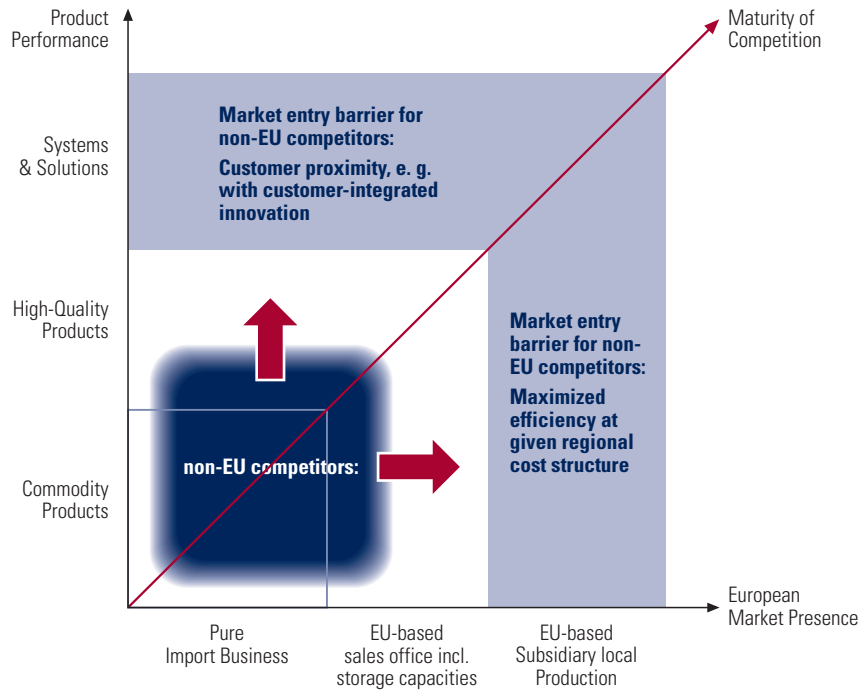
Product Performance

Maturity of Competition

Systems & Solutions

Market entry barrier for non-EU competitors:

Customer proximity, e. g. with customer-integrated innovation

High-Quality Products

Market entry barrier for non-EU competitors:

Maximized efficiency at given regional cost structure

non-EU competitors:

Commodity Products

European Market Presence

Pure Import Business

EU-based sales office incl. storage capacities

EU-based Subsidiary local Production